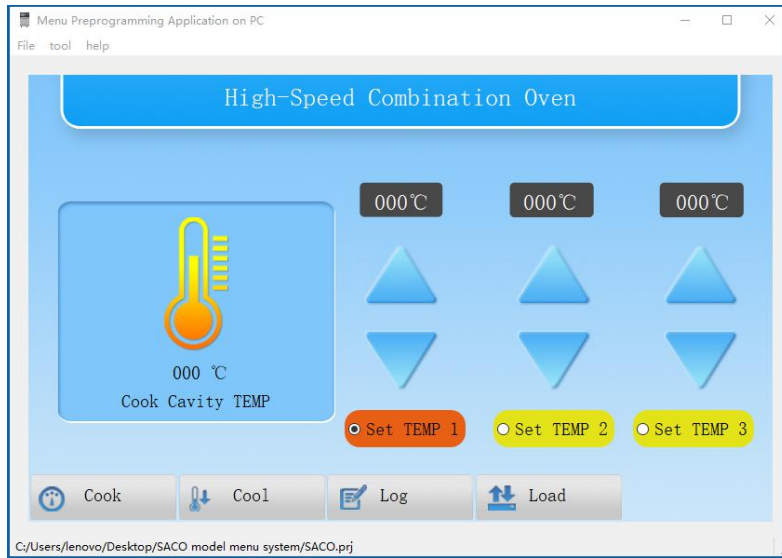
Menu Preprogramming Application on PC

File tool help

High-Speed Combination Oven

000℃

000℃

000℃

000 ℃
Cook Cavity TEMP

Set TEMP 1

Set TEMP 2

Set TEMP 3

Cook

Cool

Log

Load

C:/Users/lenovo/Desktop/SACO model menu system/SACO.prj